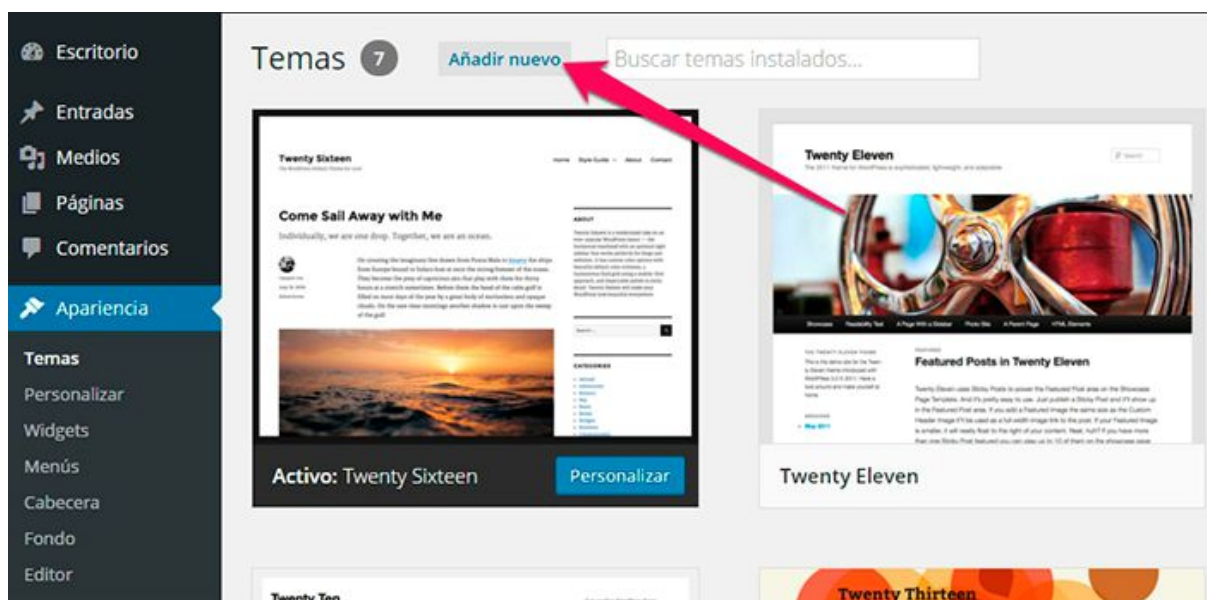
Escritorio
Entradas
Medios
Páginas
Comentarios
Apariencia
Temas
Personalizar
Widgets
Menús
Cabecera
Fondo
Editor

Temas 7 Añadir nuevo Buscar temas instalados...

Twenty Sixteen
Home Style Guide About Contact
Come Sail Away with Me
Individually, we are one drop. Together, we are an ocean.
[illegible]
ABOUT
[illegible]
CATEGORIES
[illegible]

Activo: Twenty Sixteen
Personalizar

Twenty Eleven
The 2011 theme for WordPress is sophisticated, lightweight, and adaptable.
Search
Showcase Readability Text A Page With a Sidebar Photo Site A Parent Page HTML Elements
FEATURED
Featured Posts in Twenty Eleven
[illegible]

Twenty Eleven

Twenty Ten
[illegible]

Twenty Thirteen